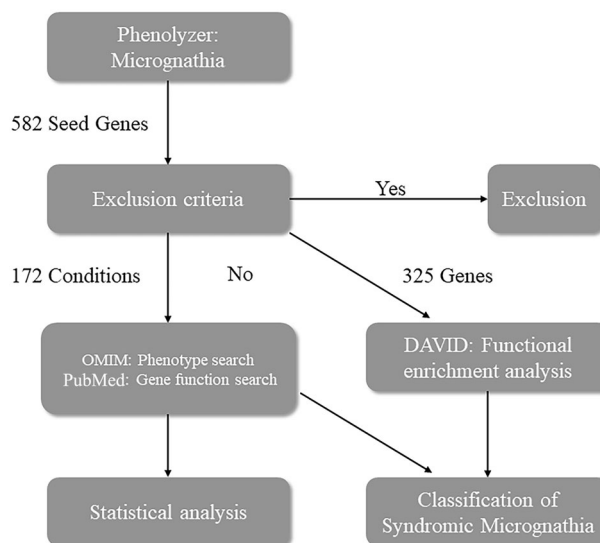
Phenolyzer: Micrognathia

582 Seed Genes

Exclusion criteria

Yes

Exclusion

172 Conditions

No

325 Genes

OMIM: Phenotype search
PubMed: Gene function search

DAVID: Functional enrichment analysis

Statistical analysis

Classification of Syndromic Micrognathia